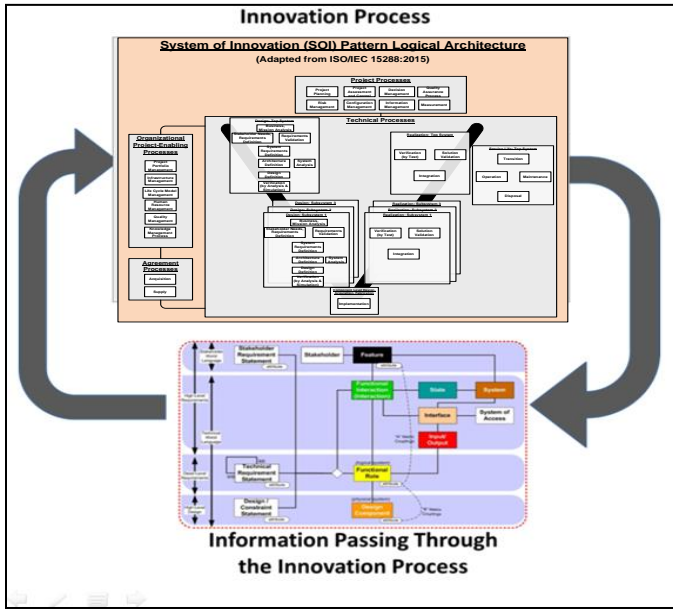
Innovation Process

System of Innovation (SOI) Pattern Logical Architecture
(Adapted from ISO/IEC 15288:2015)

Project Processes

Project Planning | Project Assessment | Decision Management | Quality Assurance Process
Risk Management | Configuration Management | Information Management | Measurement

Organizational Project-Enabling Processes

Project Portfolio Management
Infrastructure Management
Life Cycle Model Management
Human Resource Management
Quality Management
Knowledge Management Process

Agreement Processes

Acquisition
Supply

Technical Processes

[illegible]
Business Mission Analysis
Stakeholder Needs Requirements Definition
Requirements Validation
System Requirements Definition
Architecture Definition
System Analysis
Design Definition
Verification (by Analysis & Simulation)

Realization: Top System
Verification (by Test)
Solution Validation
Integration

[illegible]
Transition
Operation
Maintenance
Disposal

Design: Subsystem 1
Business Mission Analysis
Stakeholder Needs Requirements Definition
Requirements Validation
System Requirements Definition
Architecture Definition
System Analysis
Design Definition
Verification (by Analysis & Simulation)

Realization: Subsystem 1
Verification (by Test)
Solution Validation
Integration

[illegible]
Implementation

Stakeholder Requirement Statement
Stakeholder
Feature
Functional Interaction (Interaction)
State
System
Interface
System of Access
Input/Output
Technical Requirement Statement
Functional Role
Design / Constraint Statement
Design Component

Information Passing Through the Innovation Process